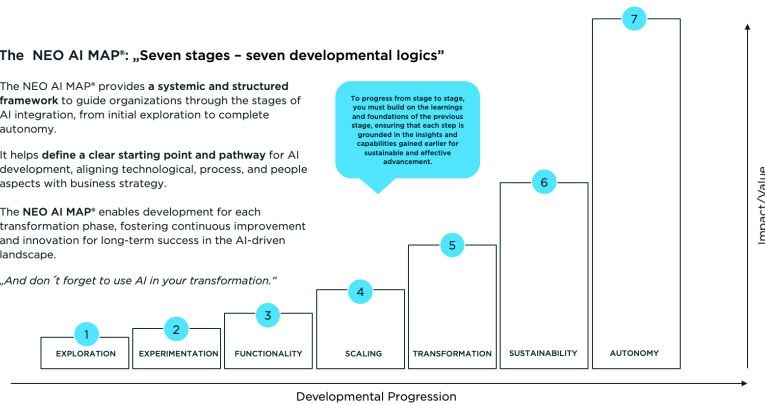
The NEO AI MAP®: „Seven stages – seven developmental logics"

The NEO AI MAP® provides **a systemic and structured framework** to guide organizations through the stages of AI integration, from initial exploration to complete autonomy.

It helps **define a clear starting point and pathway** for AI development, aligning technological, process, and people aspects with business strategy.

The **NEO AI MAP®** enables development for each transformation phase, fostering continuous improvement and innovation for long-term success in the AI-driven landscape.

*„And don´t forget to use AI in your transformation."*

To progress from stage to stage, you must build on the learnings and foundations of the previous stage, ensuring that each step is grounded in the insights and capabilities gained earlier for sustainable and effective advancement.

1 EXPLORATION
2 EXPERIMENTATION
3 FUNCTIONALITY
4 SCALING
5 TRANSFORMATION
6 SUSTAINABILITY
7 AUTONOMY

Impact/Value

Developmental Progression